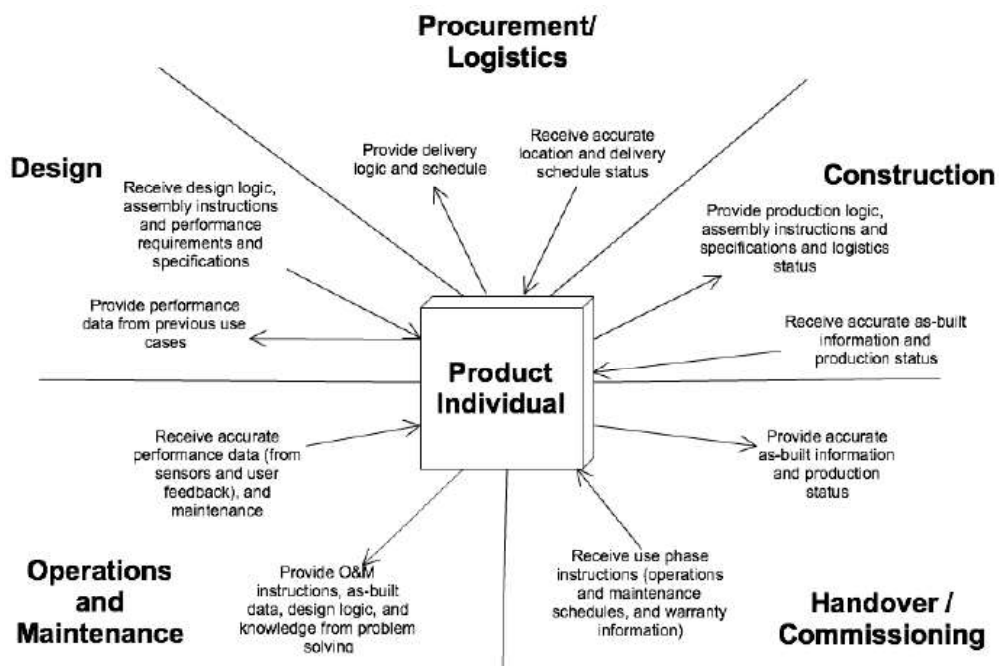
Procurement/
Logistics

Design

Provide delivery logic and schedule

Receive accurate location and delivery schedule status

Construction

Receive design logic, assembly instructions and performance requirements and specifications

Provide production logic, assembly instructions and specifications and logistics status

Provide performance data from previous use cases

Receive accurate as-built information and production status

Product Individual

Receive accurate performance data (from sensors and user feedback), and maintenance

Provide accurate as-built information and production status

Operations and Maintenance

Provide O&M instructions, as-built data, design logic, and knowledge from problem solving

Receive use phase instructions (operations and maintenance schedules, and warranty information)

Handover / Commissioning